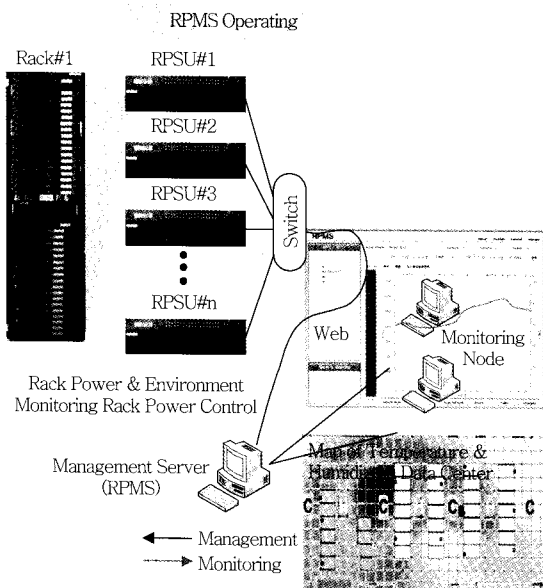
RPMS Operating

Rack#1

RPSU#1

RPSU#2

RPSU#3

RPSU#n

Switch

Web

Monitoring Node

Rack Power & Environment Monitoring Rack Power Control

Management Server (RPMS)

Map of Temperature & Humidity in Data Center

C C C C

Management

Monitoring